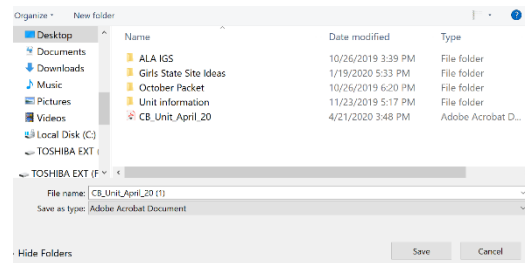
Organize ▾ New folder

Desktop
Documents
Downloads
Music
Pictures
Videos
Local Disk (C:)
TOSHIBA EXT (
TOSHIBA EXT (F

| Name | Date modified | Type |
|---|---|---|
| ALA IGS | 10/26/2019 3:39 PM | File folder |
| Girls State Site Ideas | 1/19/2020 5:33 PM | File folder |
| October Packet | 10/26/2019 6:20 PM | File folder |
| Unit information | 11/23/2019 5:17 PM | File folder |
| CB_Unit_April_20 | 4/21/2020 3:48 PM | Adobe Acrobat D |

File name: CB_Unit_April_20 (1)
Save as type: Adobe Acrobat Document

Hide Folders
Save
Cancel